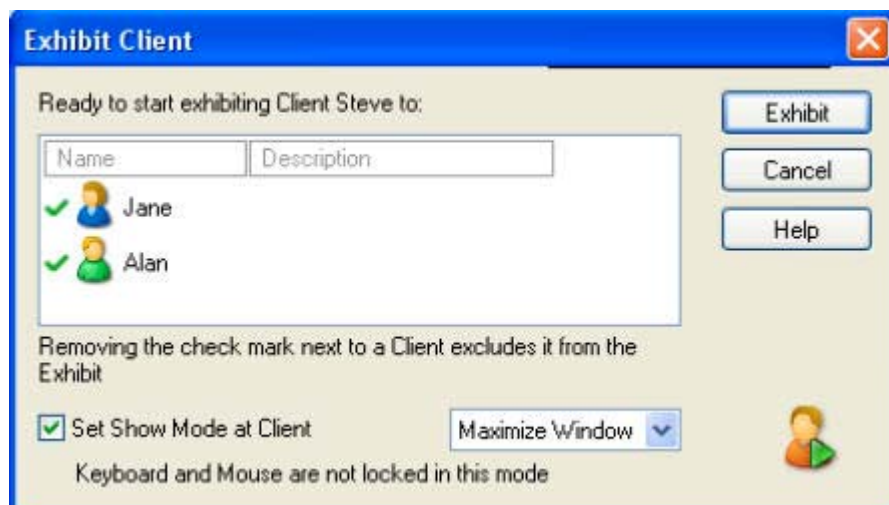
Exhibit Client

Ready to start exhibiting Client Steve to:

| Name | Description |
|---|---|
| Jane | |
| Alan | |

Exhibit

Cancel

Help

Removing the check mark next to a Client excludes it from the Exhibit

Set Show Mode at Client

Maximize Window

Keyboard and Mouse are not locked in this mode